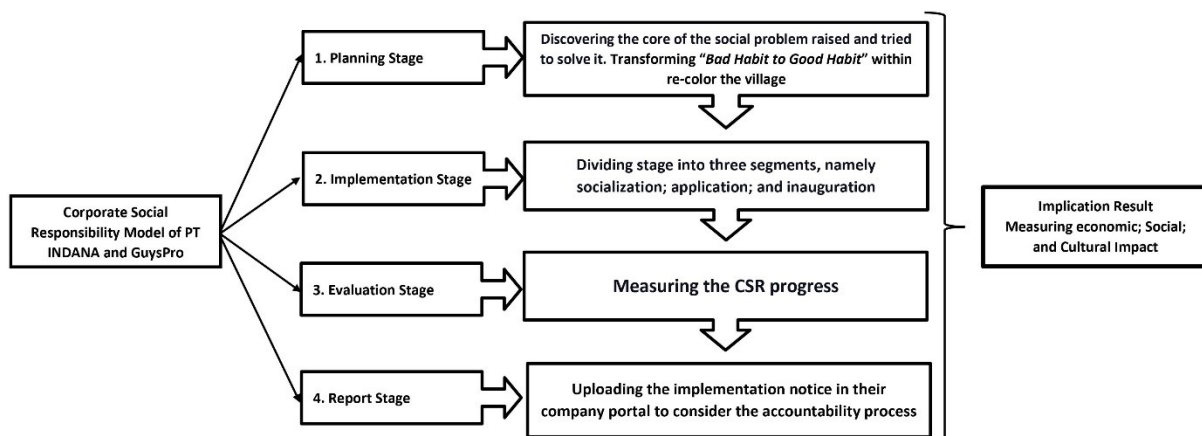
Corporate Social Responsibility Model of PT INDANA and GuysPro

1. Planning Stage

Discovering the core of the social problem raised and tried to solve it. Transforming "*Bad Habit to Good Habit*" within re-color the village

2. Implementation Stage

Dividing stage into three segments, namely socialization; application; and inauguration

3. Evaluation Stage

Measuring the CSR progress

4. Report Stage

Uploading the implementation notice in their company portal to consider the accountability process

Implication Result Measuring economic; Social; and Cultural Impact